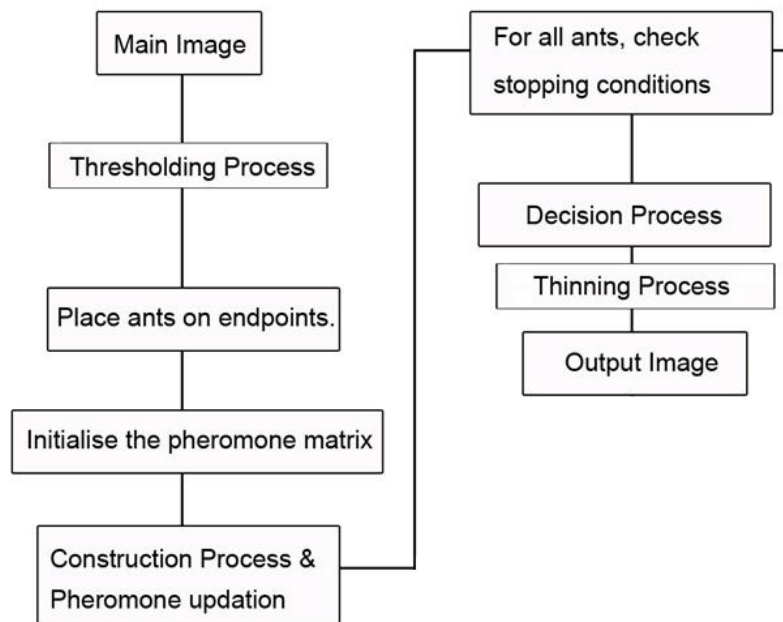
Main Image

Thresholding Process

Place ants on endpoints.

Initialise the pheromone matrix

Construction Process & Pheromone updation

For all ants, check stopping conditions

Decision Process

Thinning Process

Output Image